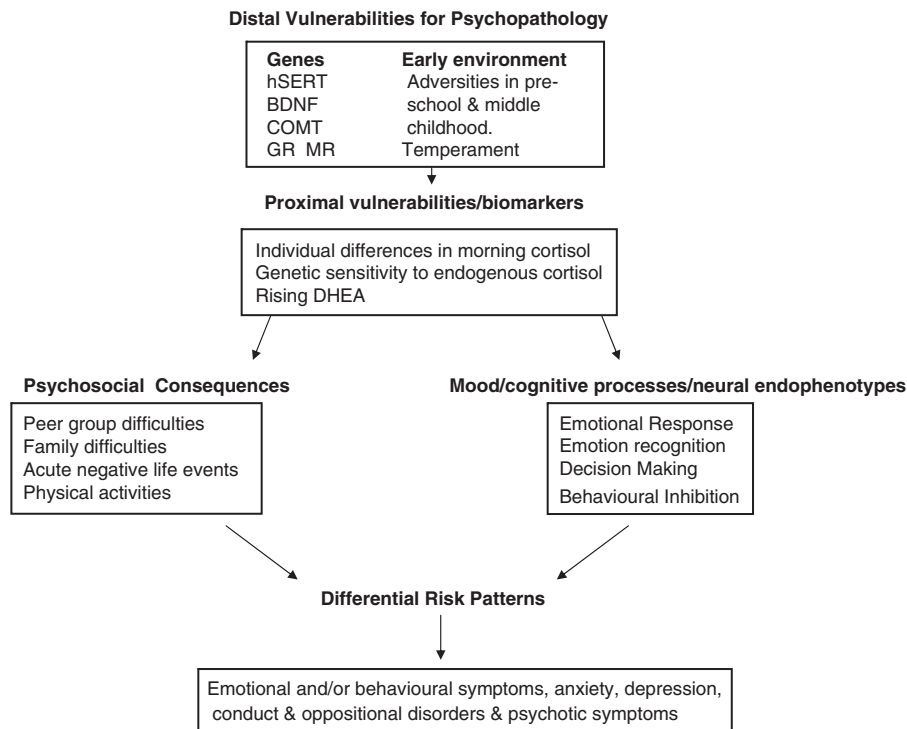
Distal Vulnerabilities for Psychopathology

| Genes | Early environment |
|---|---|
| hSERT | Adversities in pre- |
| BDNF | school & middle |
| COMT | childhood. |
| GR MR | Temperament |

Proximal vulnerabilities/biomarkers

Individual differences in morning cortisol
Genetic sensitivity to endogenous cortisol
Rising DHEA

Psychosocial Consequences

Peer group difficulties
Family difficulties
Acute negative life events
Physical activities

Mood/cognitive processes/neural endophenotypes

Emotional Response
Emotion recognition
Decision Making
Behavioural Inhibition

Differential Risk Patterns

Emotional and/or behavioural symptoms, anxiety, depression, conduct & oppositional disorders & psychotic symptoms